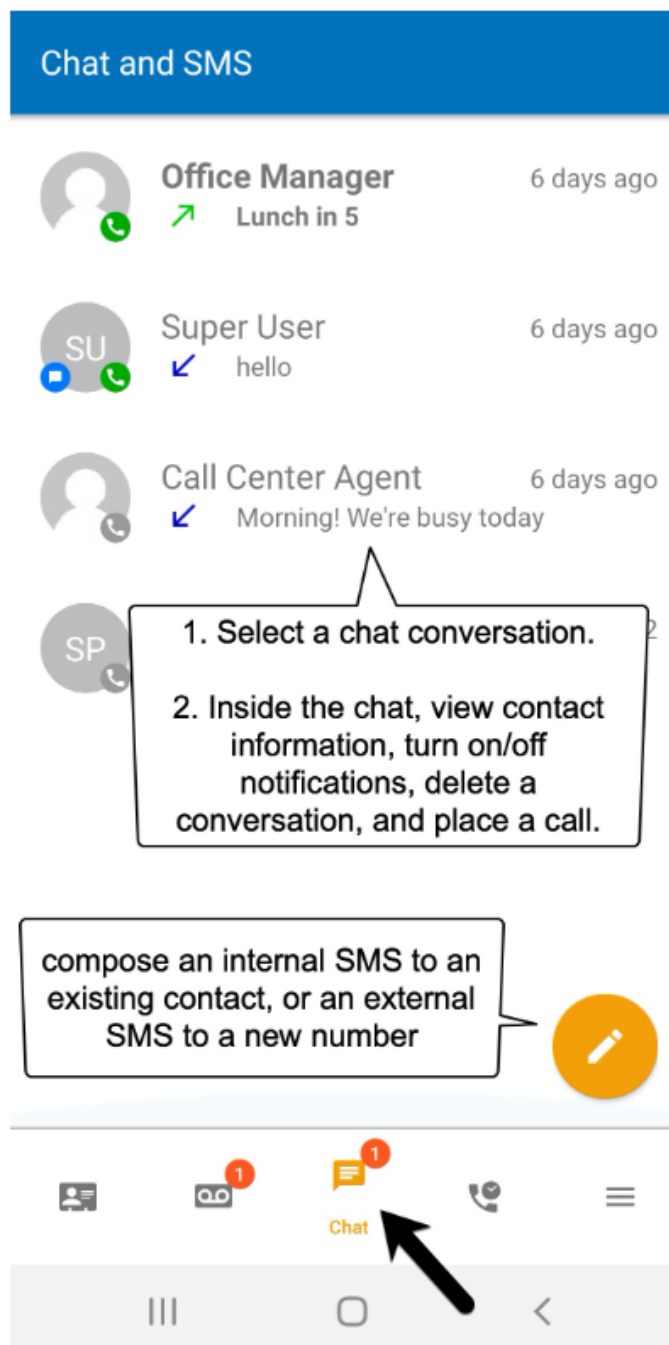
Chat and SMS

Office Manager 6 days ago
Lunch in 5

SU
Super User 6 days ago
hello

Call Center Agent 6 days ago
Morning! We're busy today

SP

1. Select a chat conversation.

2. Inside the chat, view contact information, turn on/off notifications, delete a conversation, and place a call.

compose an internal SMS to an existing contact, or an external SMS to a new number

1

1
Chat